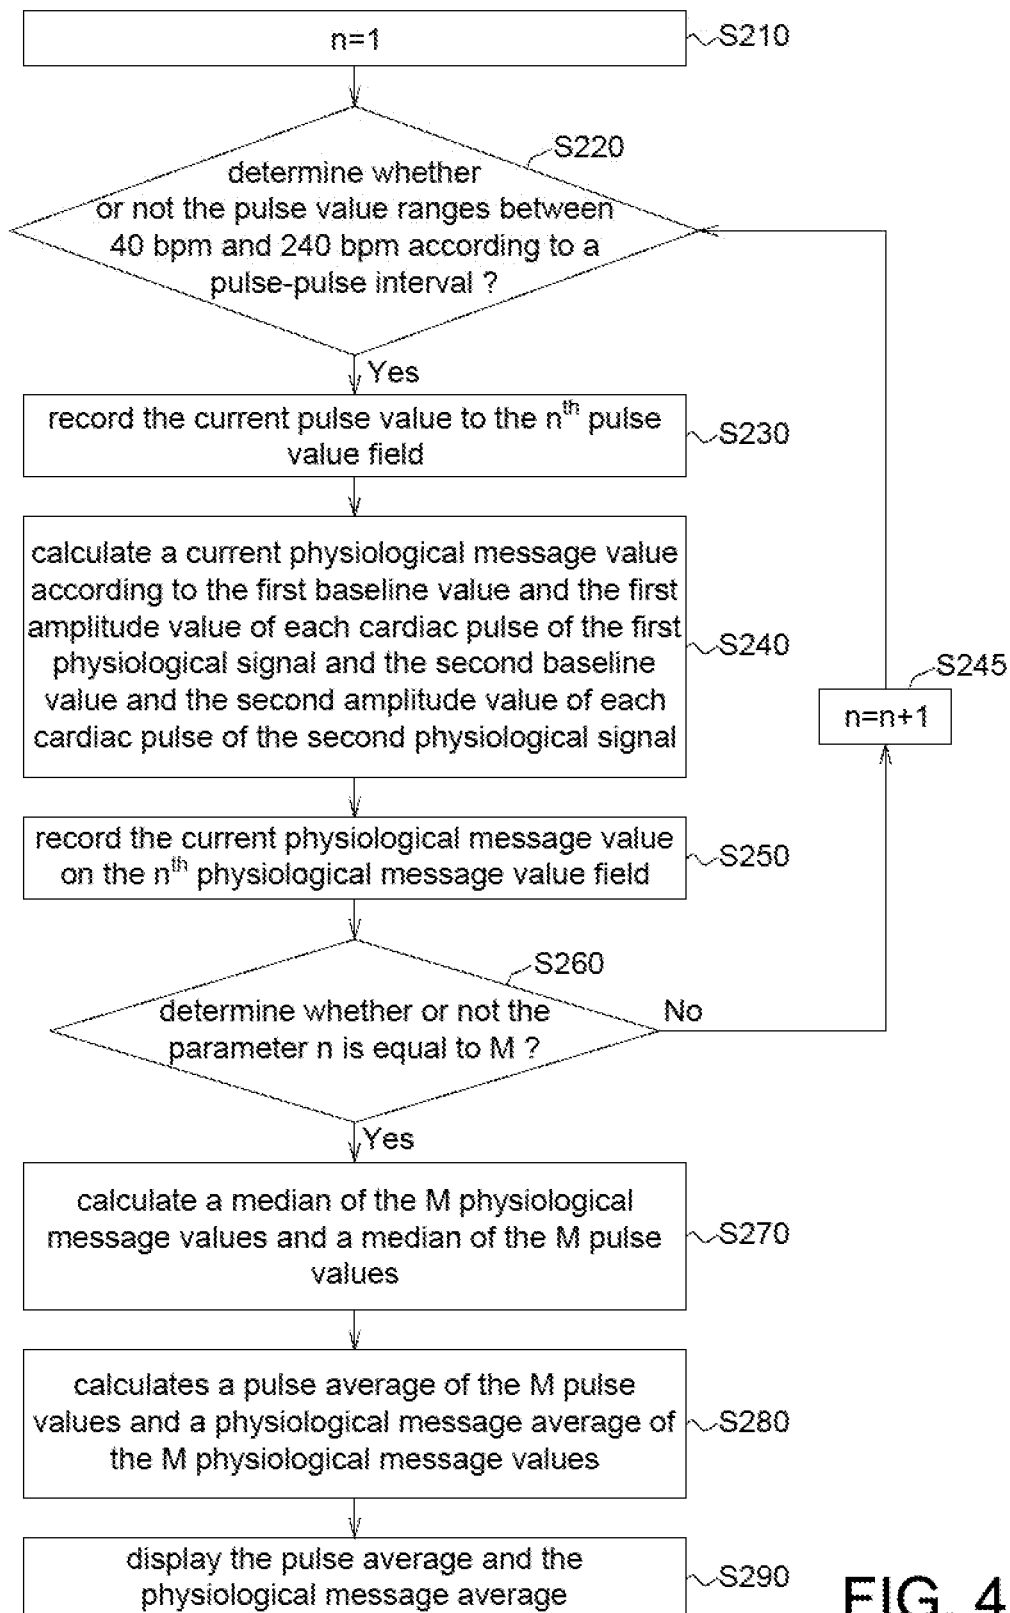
n=1

S210

S220

determine whether or not the pulse value ranges between 40 bpm and 240 bpm according to a pulse-pulse interval ?

Yes

record the current pulse value to the n$^{th}$ pulse value field

S230

calculate a current physiological message value according to the first baseline value and the first amplitude value of each cardiac pulse of the first physiological signal and the second baseline value and the second amplitude value of each cardiac pulse of the second physiological signal

S240

S245

n=n+1

record the current physiological message value on the n$^{th}$ physiological message value field

S250

S260

determine whether or not the parameter n is equal to M ?

No

Yes

calculate a median of the M physiological message values and a median of the M pulse values

S270

calculates a pulse average of the M pulse values and a physiological message average of the M physiological message values

S280

display the pulse average and the physiological message average

S290

FIG. 4